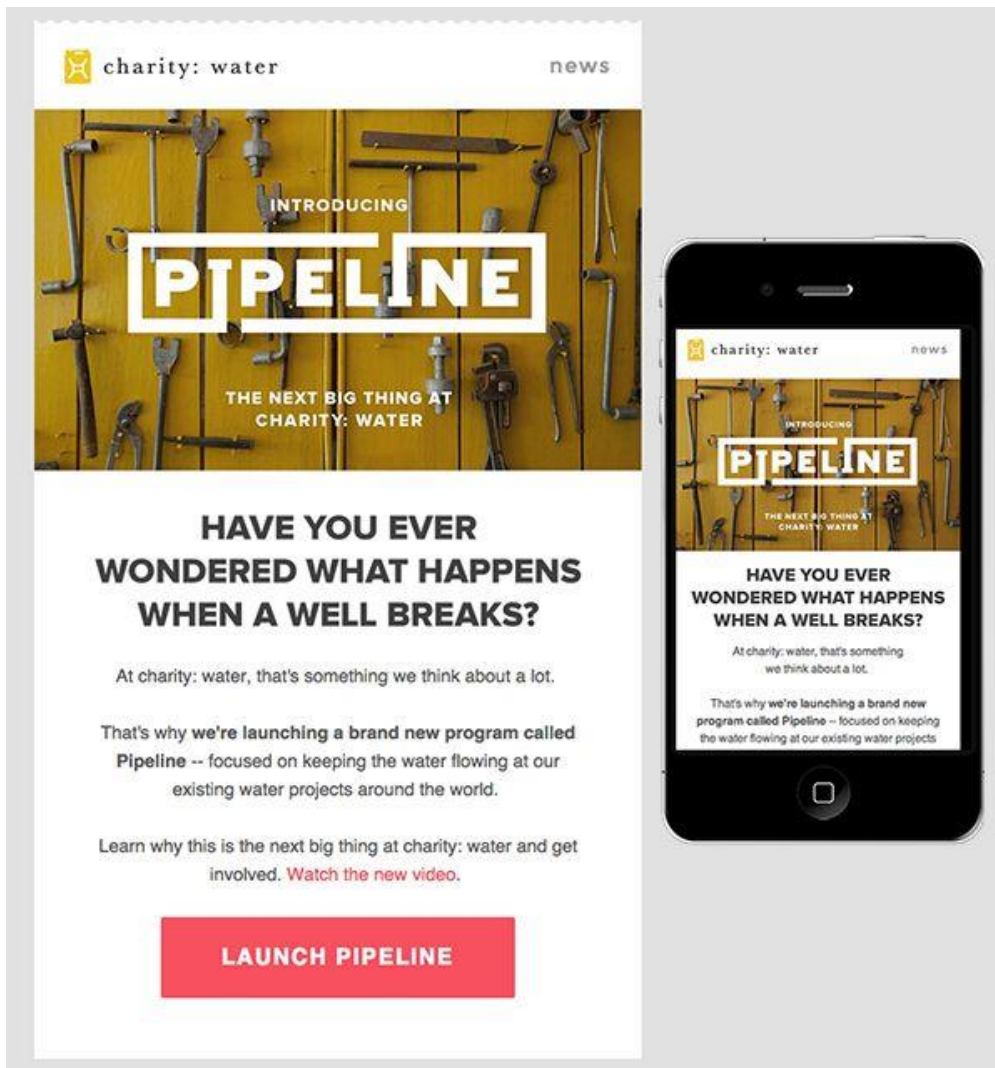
charity: water

news

INTRODUCING

PIPELINE

THE NEXT BIG THING AT CHARITY: WATER

HAVE YOU EVER WONDERED WHAT HAPPENS WHEN A WELL BREAKS?

At charity: water, that's something we think about a lot.

That's why **we're launching a brand new program called Pipeline** -- focused on keeping the water flowing at our existing water projects around the world.

Learn why this is the next big thing at charity: water and get involved. Watch the new video.

LAUNCH PIPELINE

charity: water

news

INTRODUCING

PIPELINE

THE NEXT BIG THING AT CHARITY: WATER

HAVE YOU EVER WONDERED WHAT HAPPENS WHEN A WELL BREAKS?

At charity: water, that's something we think about a lot.

That's why **we're launching a brand new program called Pipeline** -- focused on keeping the water flowing at our existing water projects